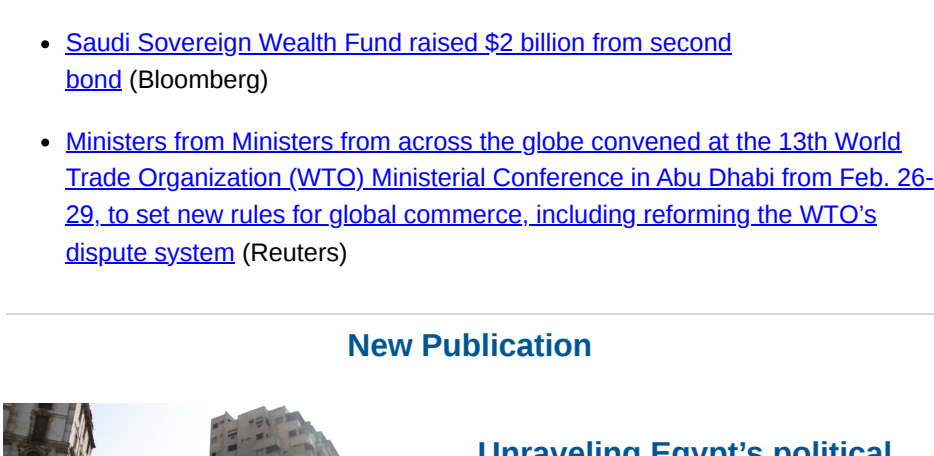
- Saudi Sovereign Wealth Fund raised $2 billion from second bond (Bloomberg)

- Ministers from Ministers from across the globe convened at the 13th World Trade Organization (WTO) Ministerial Conference in Abu Dhabi from Feb. 26-29, to set new rules for global commerce, including reforming the WTO's dispute system (Reuters)

New Publication

Unraveling Egypt's political